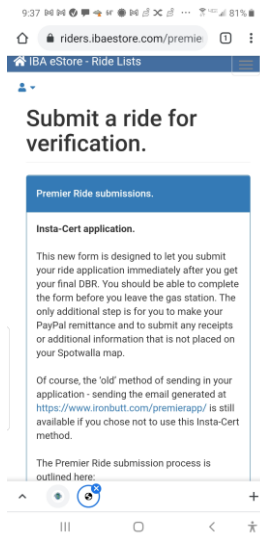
9:37 81%

riders.ibaestore.com/premie 1

IBA eStore - Ride Lists

Submit a ride for verification.

Premier Ride submissions.

Insta-Cert application.

This new form is designed to let you submit your ride application immediately after you get your final DBR. You should be able to complete the form before you leave the gas station. The only additional step is for you to make your PayPal remittance and to submit any receipts or additional information that is not placed on your Spotwalla map.

Of course, the 'old' method of sending in your application - sending the email generated at https://www.ironbutt.com/premierapp/ is still available if you chose not to use this Insta-Cert method.

The Premier Ride submission process is outlined here: